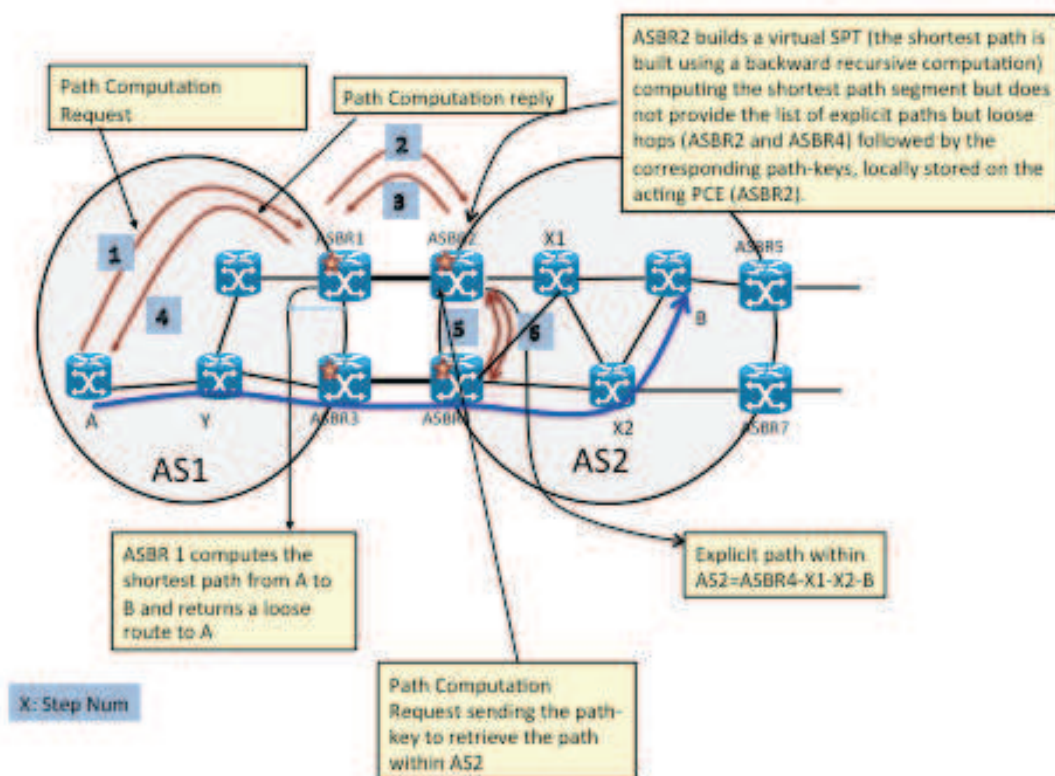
ASBR2 builds a virtual SPT (the shortest path is built using a backward recursive computation) computing the shortest path segment but does not provide the list of explicit paths but loose hops (ASBR2 and ASBR4) followed by the corresponding path-keys, locally stored on the acting PCE (ASBR2).

Path Computation Request

Path Computation reply

2

3

1

4

ASBR1

ASBR2

X1

ASBR5

B

5

6

A

Y

ASBR3

ASBR4

X2

ASBR7

AS1

AS2

ASBR 1 computes the shortest path from A to B and returns a loose route to A

Explicit path within AS2=ASBR4-X1-X2-B

X: Step Num

Path Computation Request sending the path-key to retrieve the path within AS2